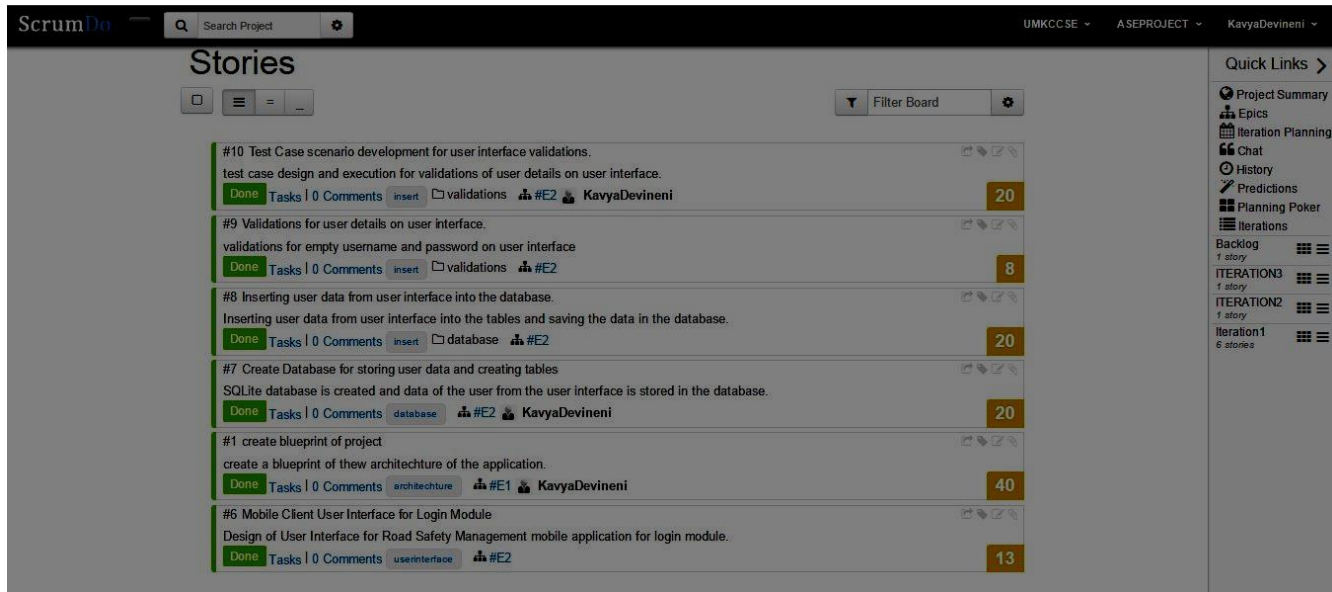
ScrumDo Search Project

UMKCCSE ASEPROJECT KavyaDevineni

Stories

Filter Board

#10 Test Case scenario development for user interface validations.
test case design and execution for validations of user details on user interface.
Done Tasks | 0 Comments insert validations #E2 KavyaDevineni 20

#9 Validations for user details on user interface.
validations for empty username and password on user interface
Done Tasks | 0 Comments insert validations #E2 8

#8 Inserting user data from user interface into the database.
Inserting user data from user interface into the tables and saving the data in the database.
Done Tasks | 0 Comments insert database #E2 20

#7 Create Database for storing user data and creating tables
SQLite database is created and data of the user from the user interface is stored in the database.
Done Tasks | 0 Comments database #E2 KavyaDevineni 20

#1 create blueprint of project
create a blueprint of thew architechture of the application.
Done Tasks | 0 Comments architechture #E1 KavyaDevineni 40

#6 Mobile Client User Interface for Login Module
Design of User Interface for Road Safety Management mobile application for login module.
Done Tasks | 0 Comments userinterface #E2 13

Quick Links
Project Summary
Epics
Iteration Planning
Chat
History
Predictions
Planning Poker
Iterations
Backlog
1 story
ITERATION3
1 story
ITERATION2
1 story
Iteration1
6 stories